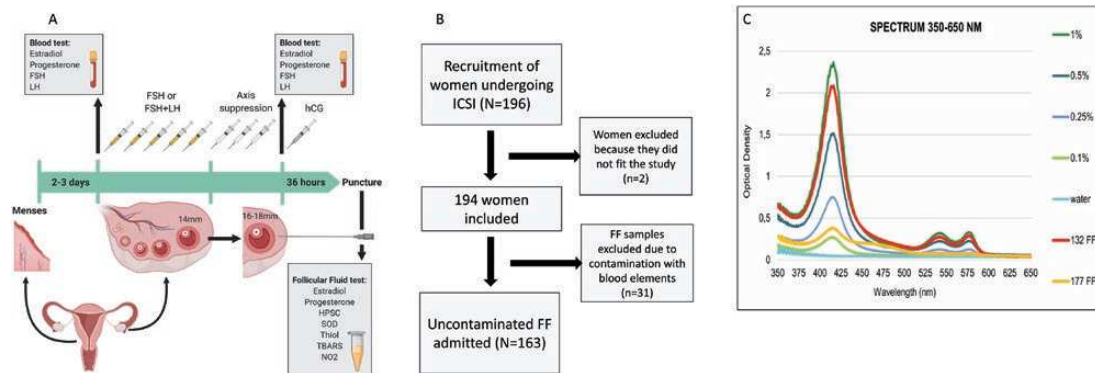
A

Blood test:
Estradiol
Progesterone
FSH
LH

FSH or FSH+LH

Axis suppression

Blood test:
Estradiol
Progesterone
FSH
LH

hCG

2-3 days

36 hours

Puncture

Menses

14mm

16-18mm

Follicular Fluid test:
Estradiol
Progesterone
HPSC
SOD
Thiol
TBARS
NO2

B

Recruitment of women undergoing ICSI (N=196)

Women excluded because they did not fit the study (n=2)

194 women included

FF samples excluded due to contamination with blood elements (n=31)

Uncontaminated FF admitted (N=163)

C

SPECTRUM 350-650 NM

Optical Density

2,5
2
1,5
1
0,5
0

350 375 400 425 450 475 500 525 550 575 600 625 650

Wavelength (nm)

1%
0.5%
0.25%
0.1%
water
132 FF
177 FF